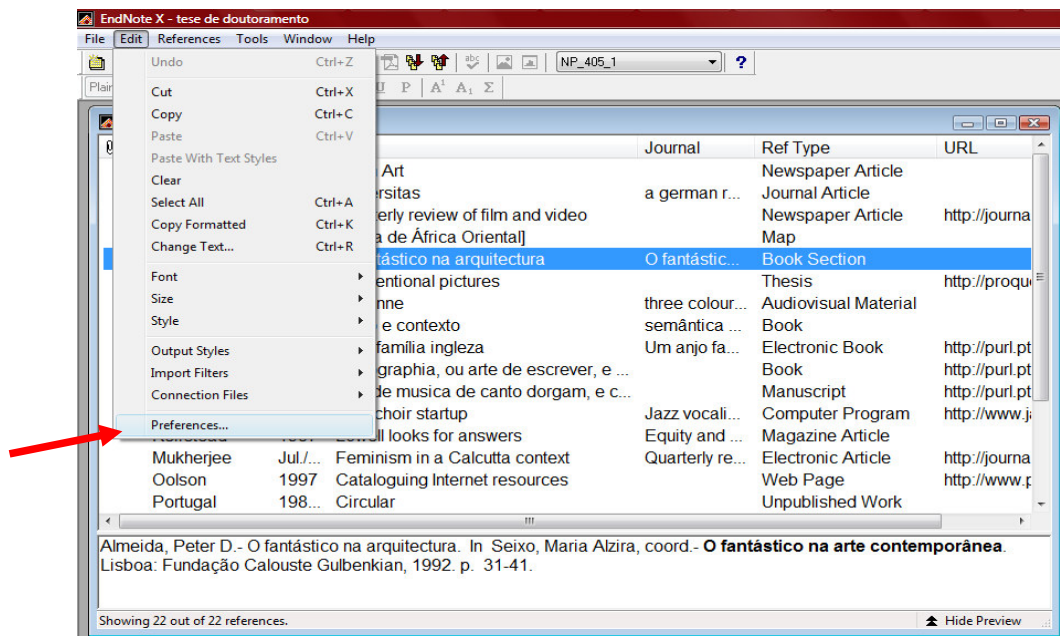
EndNote X - tese de doutoramento

File Edit References Tools Window Help

NP_405_1

?

Plai

U P $A^1$ $A_1$ Σ

| Undo | Ctrl+Z |
|---|---|
| Cut | Ctrl+X |
| Copy | Ctrl+C |
| Paste | Ctrl+V |
| Paste With Text Styles | |
| Clear | |
| Select All | Ctrl+A |
| Copy Formatted | Ctrl+K |
| Change Text... | Ctrl+R |
| Font | |
| Size | |
| Style | |
| Output Styles | |
| Import Filters | |
| Connection Files | |
| Preferences... | |

| | | Title | Journal | Ref Type | URL |
|---|---|---|---|---|---|
| | | Art | | Newspaper Article | |
| | | ersitas | a german r... | Journal Article | |
| | | erly review of film and video | | Newspaper Article | http://journa |
| | | a de África Oriental] | | Map | |
| | | tástico na arquitectura | O fantástic... | Book Section | |
| | | entional pictures | | Thesis | http://proqu |
| | | nne | three colour... | Audiovisual Material | |
| | | e contexto | semântica ... | Book | |
| | | familia ingleza | Um anjo fa... | Electronic Book | http://purl.pt |
| | | graphia, ou arte de escrever, e ... | | Book | http://purl.pt |
| | | de musica de canto dorgam, e c... | | Manuscript | http://purl.pt |
| | | choir startup | Jazz vocali... | Computer Program | http://www.ja |
| | 1997 | Lowell looks for answers | Equity and ... | Magazine Article | |
| Mukherjee | Jul./... | Feminism in a Calcutta context | Quarterly re... | Electronic Article | http://journa |
| Oolson | 1997 | Cataloguing Internet resources | | Web Page | http://www.p |
| Portugal | 198... | Circular | | Unpublished Work | |

Almeida, Peter D.- O fantástico na arquitectura. In Seixo, Maria Alzira, coord.- **O fantástico na arte contemporânea**. Lisboa: Fundação Calouste Gulbenkian, 1992. p. 31-41.

Showing 22 out of 22 references.

Hide Preview